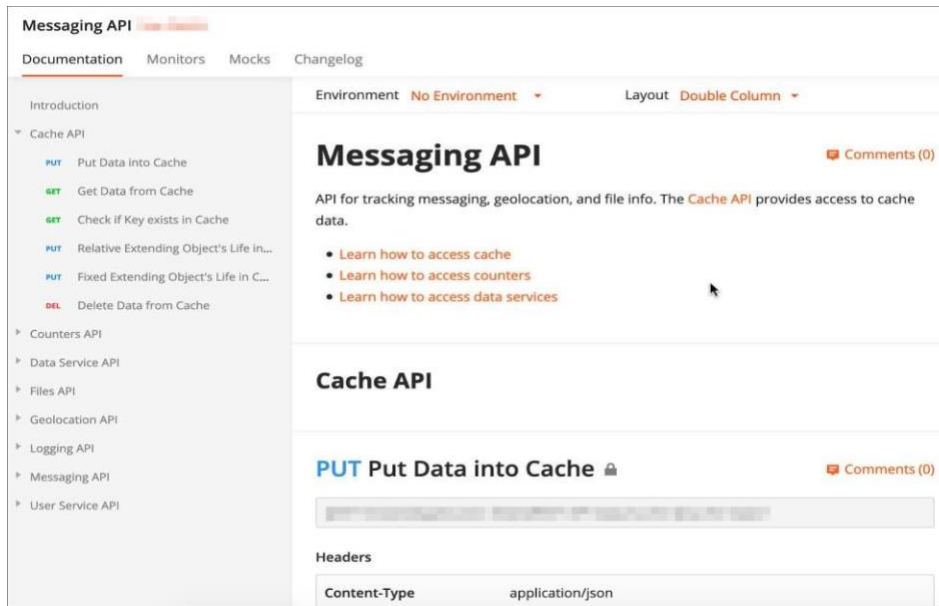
Messaging API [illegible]

Documentation Monitors Mocks Changelog

Introduction
Cache API
PUT Put Data into Cache
GET Get Data from Cache
GET Check if Key exists in Cache
PUT Relative Extending Object's Life in...
PUT Fixed Extending Object's Life in C...
DEL Delete Data from Cache
Counters API
Data Service API
Files API
Geolocation API
Logging API
Messaging API
User Service API

Environment No Environment
Layout Double Column

Messaging API

Comments (0)

API for tracking messaging, geolocation, and file info. The Cache API provides access to cache data.

- Learn how to access cache
- Learn how to access counters
- Learn how to access data services

Cache API

PUT Put Data into Cache

Comments (0)

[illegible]

Headers

| Content-Type | application/json |